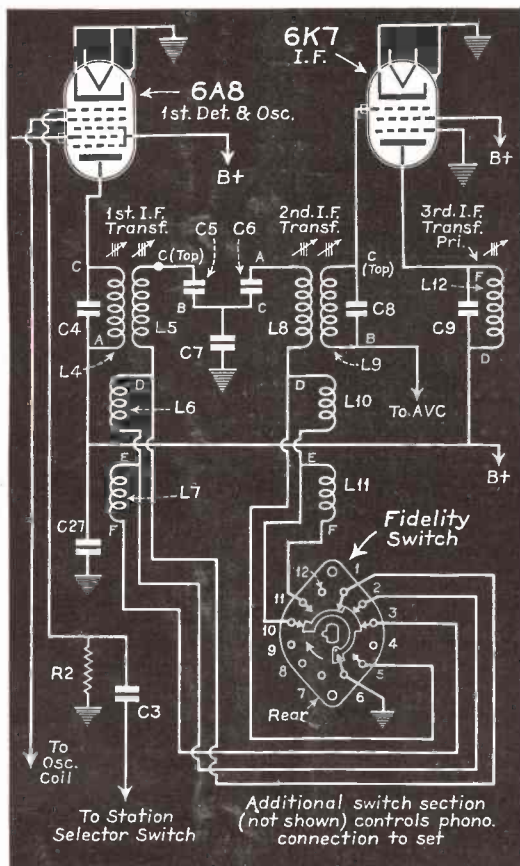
6A8
1st. Det. & Osc.
B+
6K7
I.F.
B+
1st. I.F. Transf.
C(Top)
C5
C6
2nd. I.F. Transf.
C (Top)
3rd. I.F. Transf. Pri.
C
A
B
C
A
B
F
L12
C4
L5
C7
L8
C8
C9
D
L4
L9
D
D
L6
L10
To AVC
B+
F
E
L7
L11
C27
F
F
Fidelity Switch
12
1
2
11
3
10
4
9
5
8
7
6
Rear
R2
C3
To Osc. Coil
To Station Selector Switch
Additional switch section (not shown) controls phono. connection to set